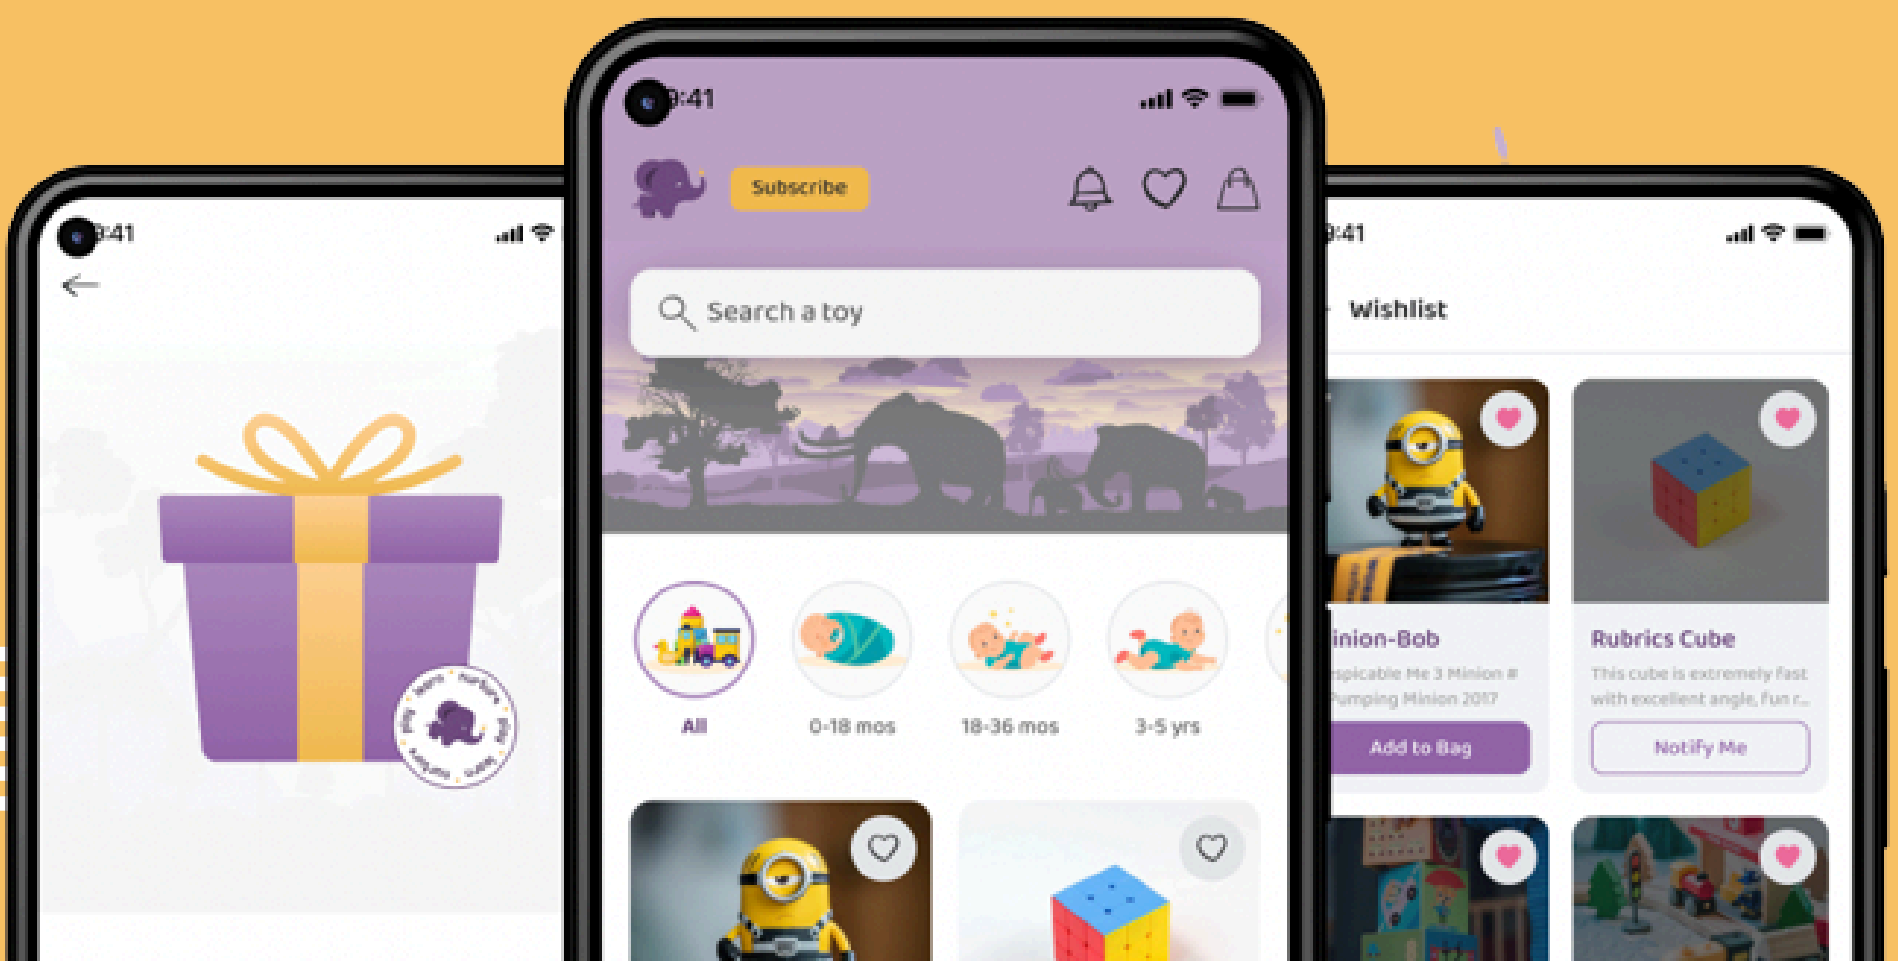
9:41

←

9:41

Subscribe

Search a toy

All

0-18 mos

18-36 mos

3-5 yrs

9:41

Wishlist

inion-Bob

spicable Me 3 Minion # Pumping Minion 2017

Add to Bag

Rubrics Cube

This cube is extremely fast with excellent angle, fun r...

Notify Me